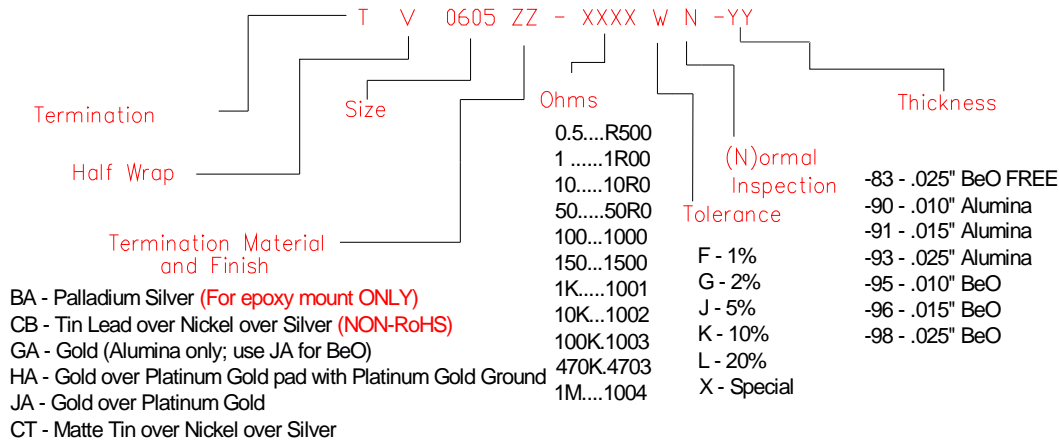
T V 0605 ZZ - XXXX W N -YY

Termination

Size

Half Wrap

Ohms

0.5....R500
1 ......1R00
10.....10R0
50.....50R0
100...1000
150...1500
1K.....1001
10K...1002
100K.1003
470K.4703
1M....1004

(N)ormal Inspection

Tolerance

F - 1%
G - 2%
J - 5%
K - 10%
L - 20%
X - Special

Thickness

-83 - .025" BeO FREE
-90 - .010" Alumina
-91 - .015" Alumina
-93 - .025" Alumina
-95 - .010" BeO
-96 - .015" BeO
-98 - .025" BeO

Termination Material and Finish

BA - Palladium Silver (For epoxy mount ONLY)
CB - Tin Lead over Nickel over Silver (NON-RoHS)
GA - Gold (Alumina only; use JA for BeO)
HA - Gold over Platinum Gold pad with Platinum Gold Ground
JA - Gold over Platinum Gold
CT - Matte Tin over Nickel over Silver